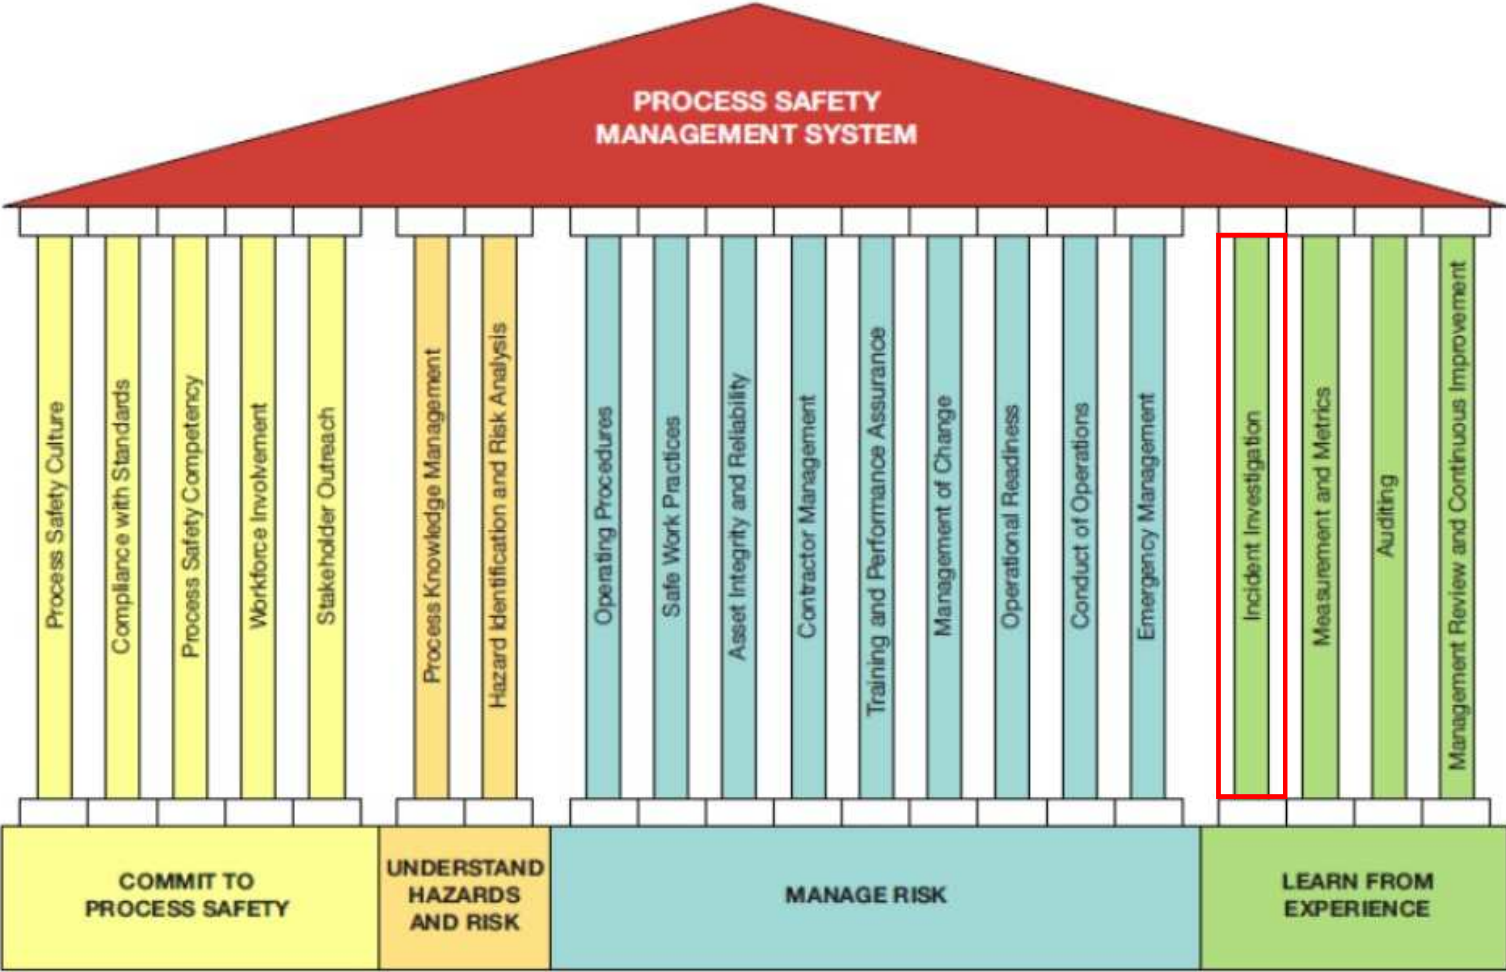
PROCESS SAFETY MANAGEMENT SYSTEM

Process Safety Culture
Compliance with Standards
Process Safety Competency
Workforce Involvement
Stakeholder Outreach

COMMIT TO PROCESS SAFETY

Process Knowledge Management
Hazard Identification and Risk Analysis

UNDERSTAND HAZARDS AND RISK

Operating Procedures
Safe Work Practices
Asset Integrity and Reliability
Contractor Management
Training and Performance Assurance
Management of Change
Operational Readiness
Conduct of Operations
Emergency Management

MANAGE RISK

Incident Investigation
Measurement and Metrics
Auditing
Management Review and Continuous Improvement

LEARN FROM EXPERIENCE